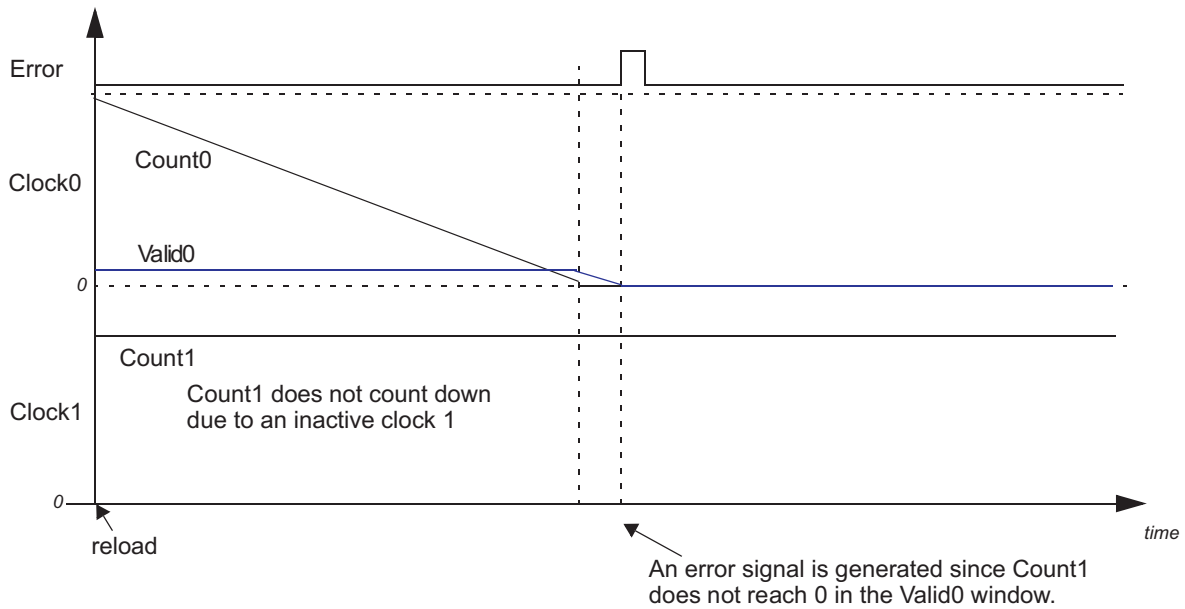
Error

Count0

Clock0

Valid0

0

Count1

Count1 does not count down due to an inactive clock 1

Clock1

0

reload

time

An error signal is generated since Count1 does not reach 0 in the Valid0 window.